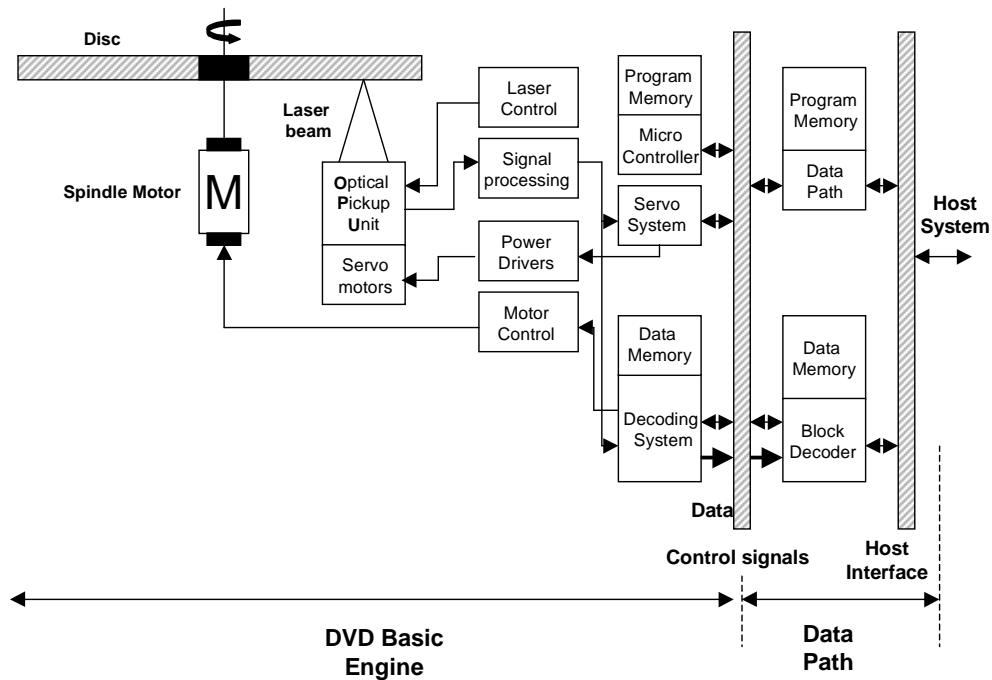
Disc

Laser beam

Spindle Motor

M

Optical Pickup Unit

Servo motors

Laser Control

Signal processing

Power Drivers

Motor Control

Program Memory

Micro Controller

Servo System

Data Memory

Decoding System

Program Memory

Data Path

Data Memory

Block Decoder

Host System

Data

Control signals

Host Interface

DVD Basic Engine

Data Path